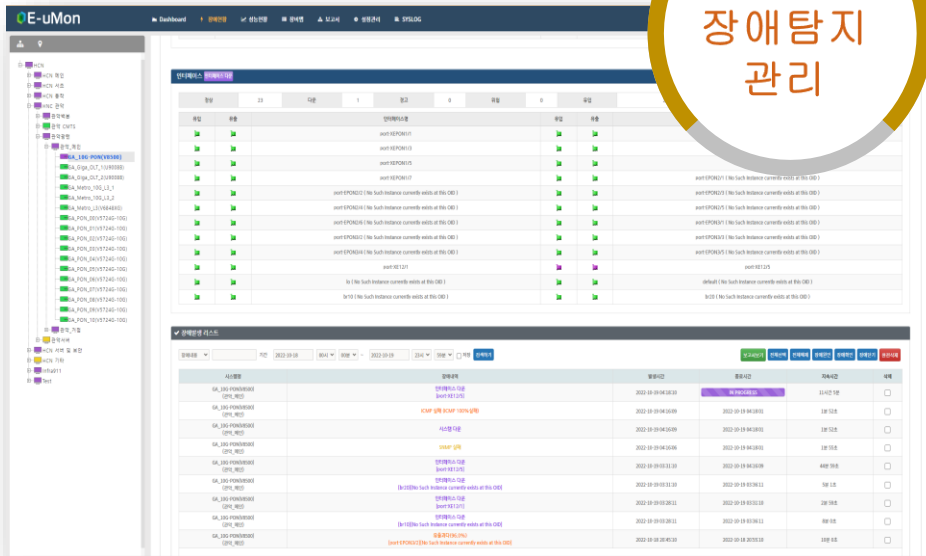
E-uMon

Dashboard | 장애현황 | 성능현황 | 장비맵 | 보고서 | 장원관리 | SYSLOG

장애탐지 관리

HCN
HCN 재난
HCN 서초
HCN 동작
KNC 관악
관악북출
관악 CMTS
관악방향
장악_계감
GA_10G-PON(V8106)
GA_Giga_OLT_1(V8008)
GA_Giga_OLT_2(V8008)
GA_Metro_10G_L3_1
GA_Metro_10G_L3_2
GA_Metro_L3(V6648XG)
GA_PON_30(V5724G-10G)
GA_PON_31(V5724G-10G)
GA_PON_32(V5724G-10G)
GA_PON_33(V5724G-10G)
GA_PON_34(V5724G-10G)
GA_PON_35(V5724G-10G)
GA_PON_36(V5724G-10G)
GA_PON_37(V5724G-10G)
GA_PON_38(V5724G-10G)
GA_PON_39(V5724G-10G)
GA_PON_10(V5724G-10G)
장악_지점
관악서부
HCN 서초 및 동판
HCN 기타
infra01
Test

인터페이스 인터페이스 다운

| 정상 | 23 | 다운 | 1 | 경고 | 0 | 유휴 | 0 | 유휴 |
|---|---|---|---|---|---|---|---|---|

| 유입 | 유출 | 인터페이스명 | 유입 | 유출 | |
|---|---|---|---|---|---|
| | | xort-XEPON1/1 | | | |
| | | xort-XEPON1/3 | | | |
| | | xort-XEPON1/5 | | | |
| | | xort-XEPON1/7 | | | xort-EPON2/1 ( No Such Instance currently exists at this OID ) |
| | | xort-EPON2/2 ( No Such Instance currently exists at this OID ) | | | xort-EPON2/3 ( No Such Instance currently exists at this OID ) |
| | | xort-EPON2/4 ( No Such Instance currently exists at this OID ) | | | xort-EPON2/5 ( No Such Instance currently exists at this OID ) |
| | | xort-EPON2/6 ( No Such Instance currently exists at this OID ) | | | xort-EPON3/1 ( No Such Instance currently exists at this OID ) |
| | | xort-EPON3/2 ( No Such Instance currently exists at this OID ) | | | xort-EPON3/3 ( No Such Instance currently exists at this OID ) |
| | | xort-EPON3/4 ( No Such Instance currently exists at this OID ) | | | xort-EPON3/5 ( No Such Instance currently exists at this OID ) |
| | | xort-XE12/1 | | | xort-XE12/3 |
| | | lo ( No Such Instance currently exists at this OID ) | | | default ( No Such Instance currently exists at this OID ) |
| | | br10 ( No Such Instance currently exists at this OID ) | | | br20 ( No Such Instance currently exists at this OID ) |

장애발생 리스트

장애유형 | 기간 2022-10-18 | 00시 | 00분 ~ 2022-10-19 | 23시 | 59분 | 미해결 | 전체조회

| 시스템명 | 장애내역 | 발생시간 | 종료시간 | 지속시간 | 삭제 |
|---|---|---|---|---|---|
| GA_10G-PON(V8106) (관악_계감) | 인터페이스 다운 [xort-XE12/5] | 2022-10-19 04:16:10 | | 11시간 5분 | |
| GA_10G-PON(V8106) (관악_계감) | ICMP 실패 (ICMP 100% 실패) | 2022-10-19 04:16:09 | 2022-10-19 04:18:01 | 1분 52초 | |
| GA_10G-PON(V8106) (관악_계감) | 시스템 다운 | 2022-10-19 04:16:09 | 2022-10-19 04:18:01 | 1분 52초 | |
| GA_10G-PON(V8106) (관악_계감) | SNMP 실패 | 2022-10-19 04:16:06 | 2022-10-19 04:18:01 | 1분 55초 | |
| GA_10G-PON(V8106) (관악_계감) | 인터페이스 다운 [xort-XE12/5] | 2022-10-19 03:31:10 | 2022-10-19 04:16:09 | 44분 59초 | |
| GA_10G-PON(V8106) (관악_계감) | 인터페이스 다운 [br10(No Such Instance currently exists at this OID)] | 2022-10-19 03:31:10 | 2022-10-19 03:36:11 | 5분 1초 | |
| GA_10G-PON(V8106) (관악_계감) | 인터페이스 다운 [xort-XE12/7] | 2022-10-19 03:28:11 | 2022-10-19 03:31:10 | 2분 59초 | |
| GA_10G-PON(V8106) (관악_계감) | 인터페이스 다운 [br10(No Such Instance currently exists at this OID)] | 2022-10-19 03:28:11 | 2022-10-19 03:36:11 | 8분 0초 | |
| GA_10G-PON(V8106) (관악_계감) | 유출(0%) [xort-EPON3/2(No Such Instance currently exists at this OID)] | 2022-10-18 20:40:10 | 2022-10-18 20:59:10 | 18분 0초 | |